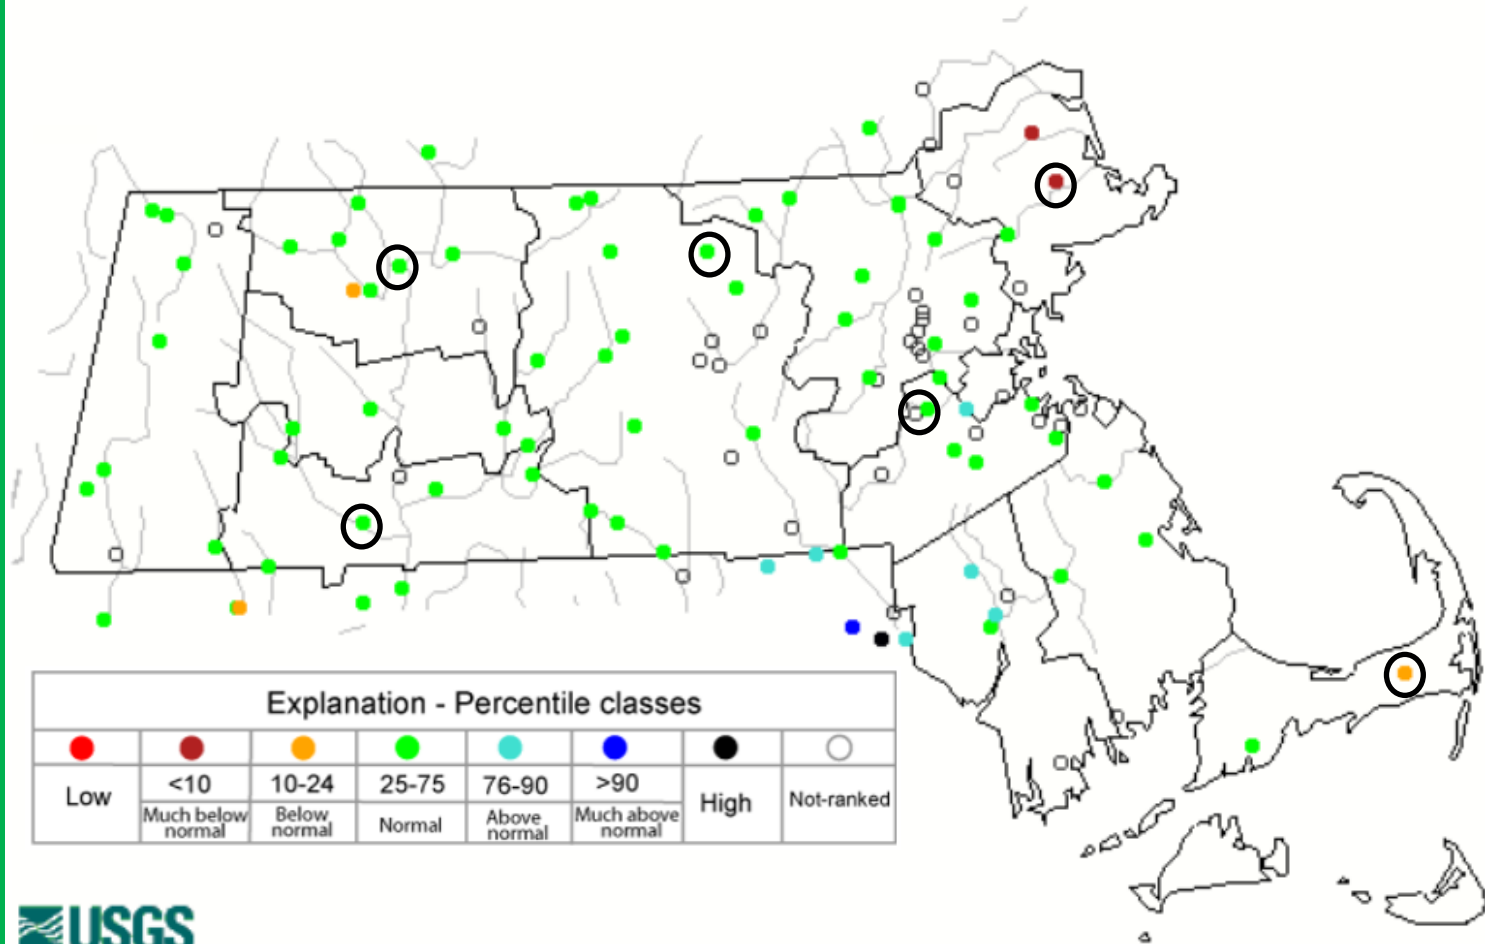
Explanation - Percentile classes

| Low | <10 Much below normal | 10-24 Below normal | 25-75 Normal | 76-90 Above normal | >90 Much above normal | High | Not-ranked |
|---|---|---|---|---|---|---|---|

USGS